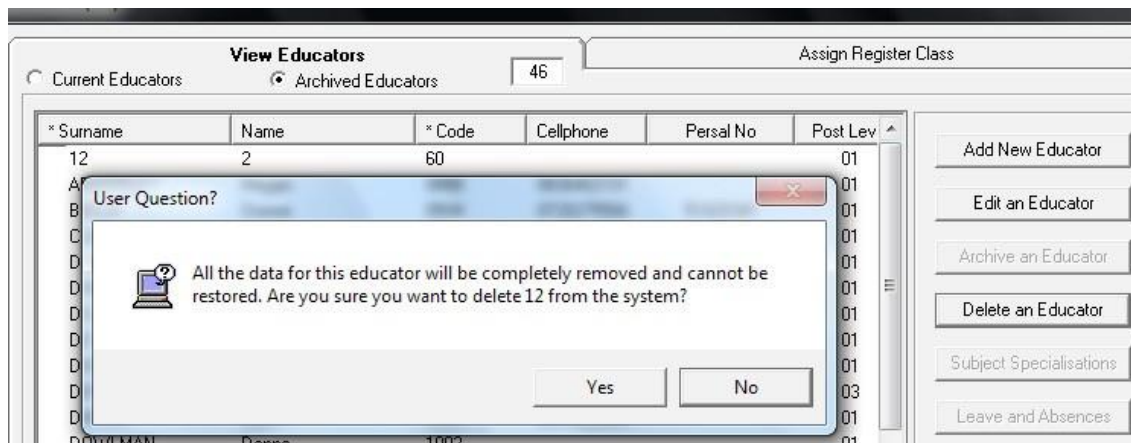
View Educators

Current Educators

Archived Educators

46

Assign Register Class

| * Surname | Name | * Code | Cellphone | Persal No | Post Lev |
|---|---|---|---|---|---|
| 12 | 2 | 60 | | | 01 |
| A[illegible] | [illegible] | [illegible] | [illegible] | | 01 |
| B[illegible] | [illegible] | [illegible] | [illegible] | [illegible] | 01 |
| C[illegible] | | | | | 01 |
| D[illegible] | | | | | 01 |
| D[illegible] | | | | | 01 |
| D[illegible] | | | | | 01 |
| D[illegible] | | | | | 01 |
| D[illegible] | | | | | 01 |
| D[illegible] | | | | | 03 |
| D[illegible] | | | | | 01 |
| DOWLMAN | Donna | 1002 | | | 01 |

Add New Educator

Edit an Educator

Archive an Educator

Delete an Educator

Subject Specialisations

Leave and Absences

User Question?

All the data for this educator will be completely removed and cannot be restored. Are you sure you want to delete 12 from the system?

Yes

No